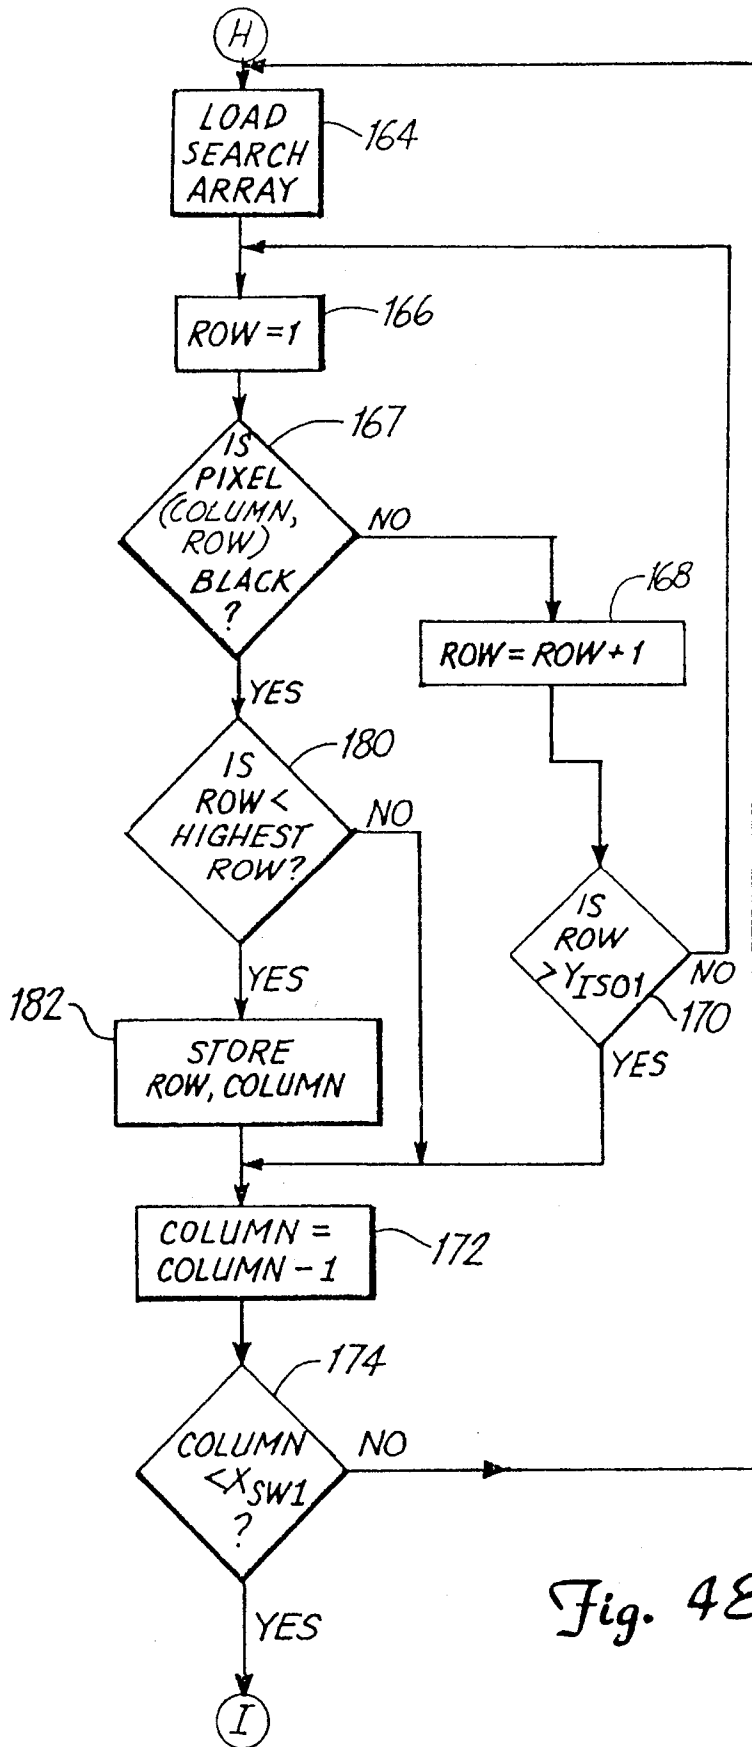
H

LOAD SEARCH ARRAY

164

ROW=1

166

167

IS PIXEL (COLUMN, ROW) BLACK ?

NO

168

ROW = ROW + 1

YES

180

IS ROW < HIGHEST ROW?

NO

IS ROW $>Y_{ISO1}$

NO

170

YES

182

STORE ROW, COLUMN

YES

COLUMN = COLUMN - 1

172

174

COLUMN $<X_{SW1}$ ?

NO

YES

Fig. 4E

I